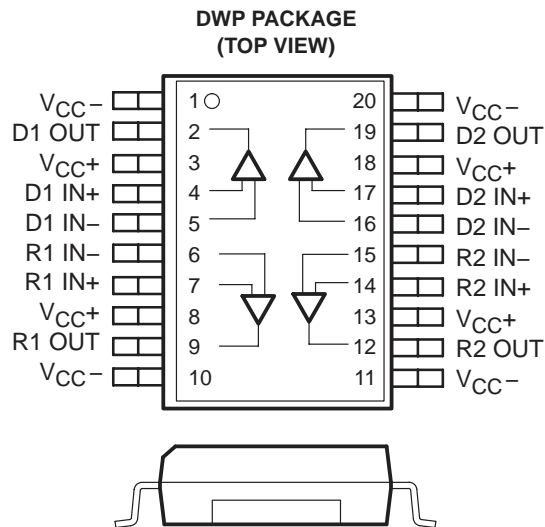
DWP PACKAGE
(TOP VIEW)

$V_{CC}-$ 1 20 $V_{CC}-$
D1 OUT 2 19 D2 OUT
$V_{CC}+$ 3 18 $V_{CC}+$
D1 IN+ 4 17 D2 IN+
D1 IN– 5 16 D2 IN–
R1 IN– 6 15 R2 IN–
R1 IN+ 7 14 R2 IN+
$V_{CC}+$ 8 13 $V_{CC}+$
R1 OUT 9 12 R2 OUT
$V_{CC}-$ 10 11 $V_{CC}-$